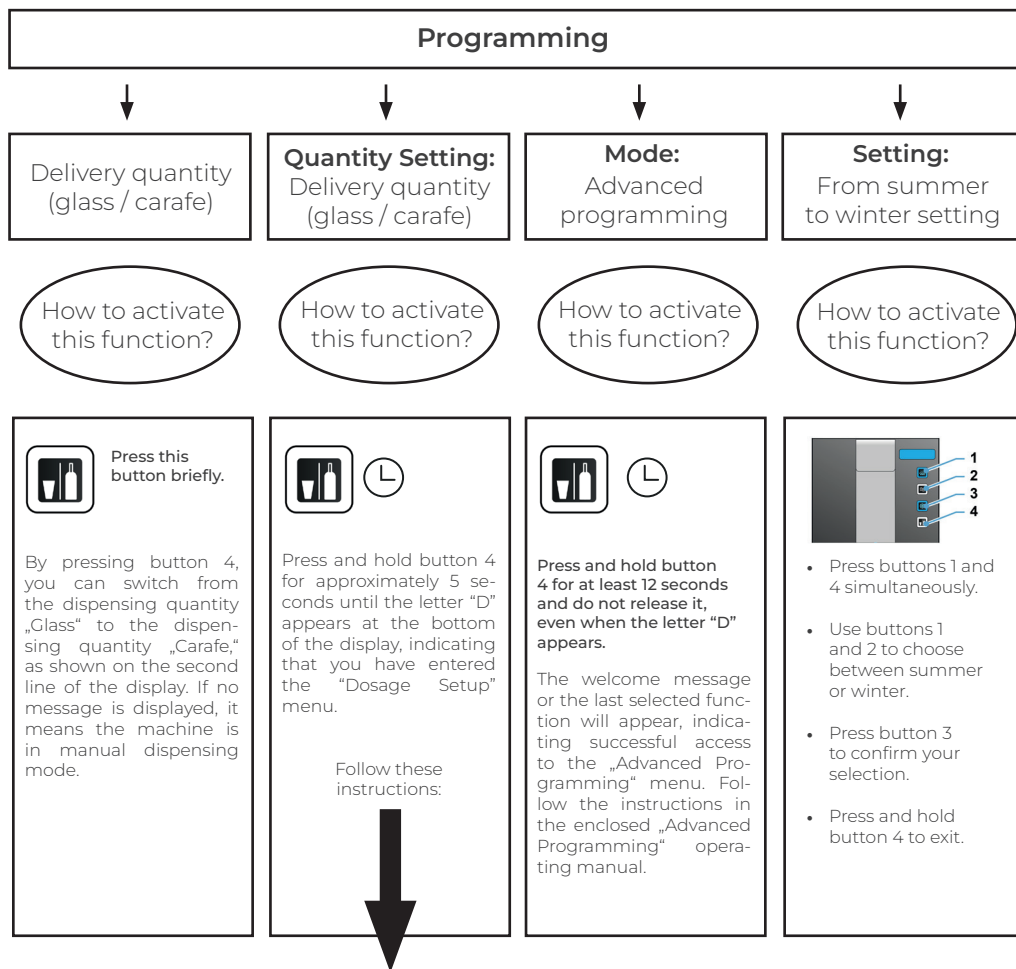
Programming

Delivery quantity (glass / carafe)

Quantity Setting: Delivery quantity (glass / carafe)

Mode: Advanced programming

Setting: From summer to winter setting

How to activate this function?

How to activate this function?

How to activate this function?

How to activate this function?

Press this button briefly.

By pressing button 4, you can switch from the dispensing quantity „Glass" to the dispensing quantity „Carafe," as shown on the second line of the display. If no message is displayed, it means the machine is in manual dispensing mode.

Press and hold button 4 for approximately 5 seconds until the letter "D" appears at the bottom of the display, indicating that you have entered the "Dosage Setup" menu.

Follow these instructions:

Press and hold button 4 for at least 12 seconds and do not release it, even when the letter "D" appears.

The welcome message or the last selected function will appear, indicating successful access to the „Advanced Programming" menu. Follow the instructions in the enclosed „Advanced Programming" operating manual.

1
2
3
4

• Press buttons 1 and 4 simultaneously.

• Use buttons 1 and 2 to choose between summer or winter.

• Press button 3 to confirm your selection.

• Press and hold button 4 to exit.